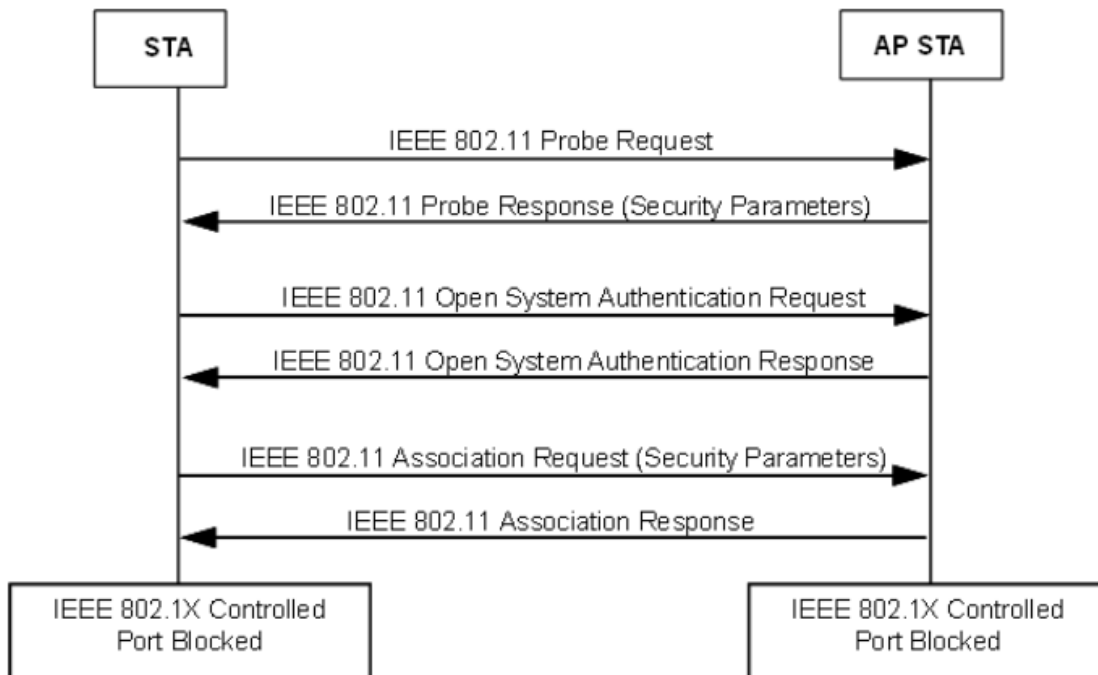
STA

AP STA

IEEE 802.11 Probe Request

IEEE 802.11 Probe Response (Security Parameters)

IEEE 802.11 Open System Authentication Request

IEEE 802.11 Open System Authentication Response

IEEE 802.11 Association Request (Security Parameters)

IEEE 802.11 Association Response

IEEE 802.1X Controlled Port Blocked

IEEE 802.1X Controlled Port Blocked